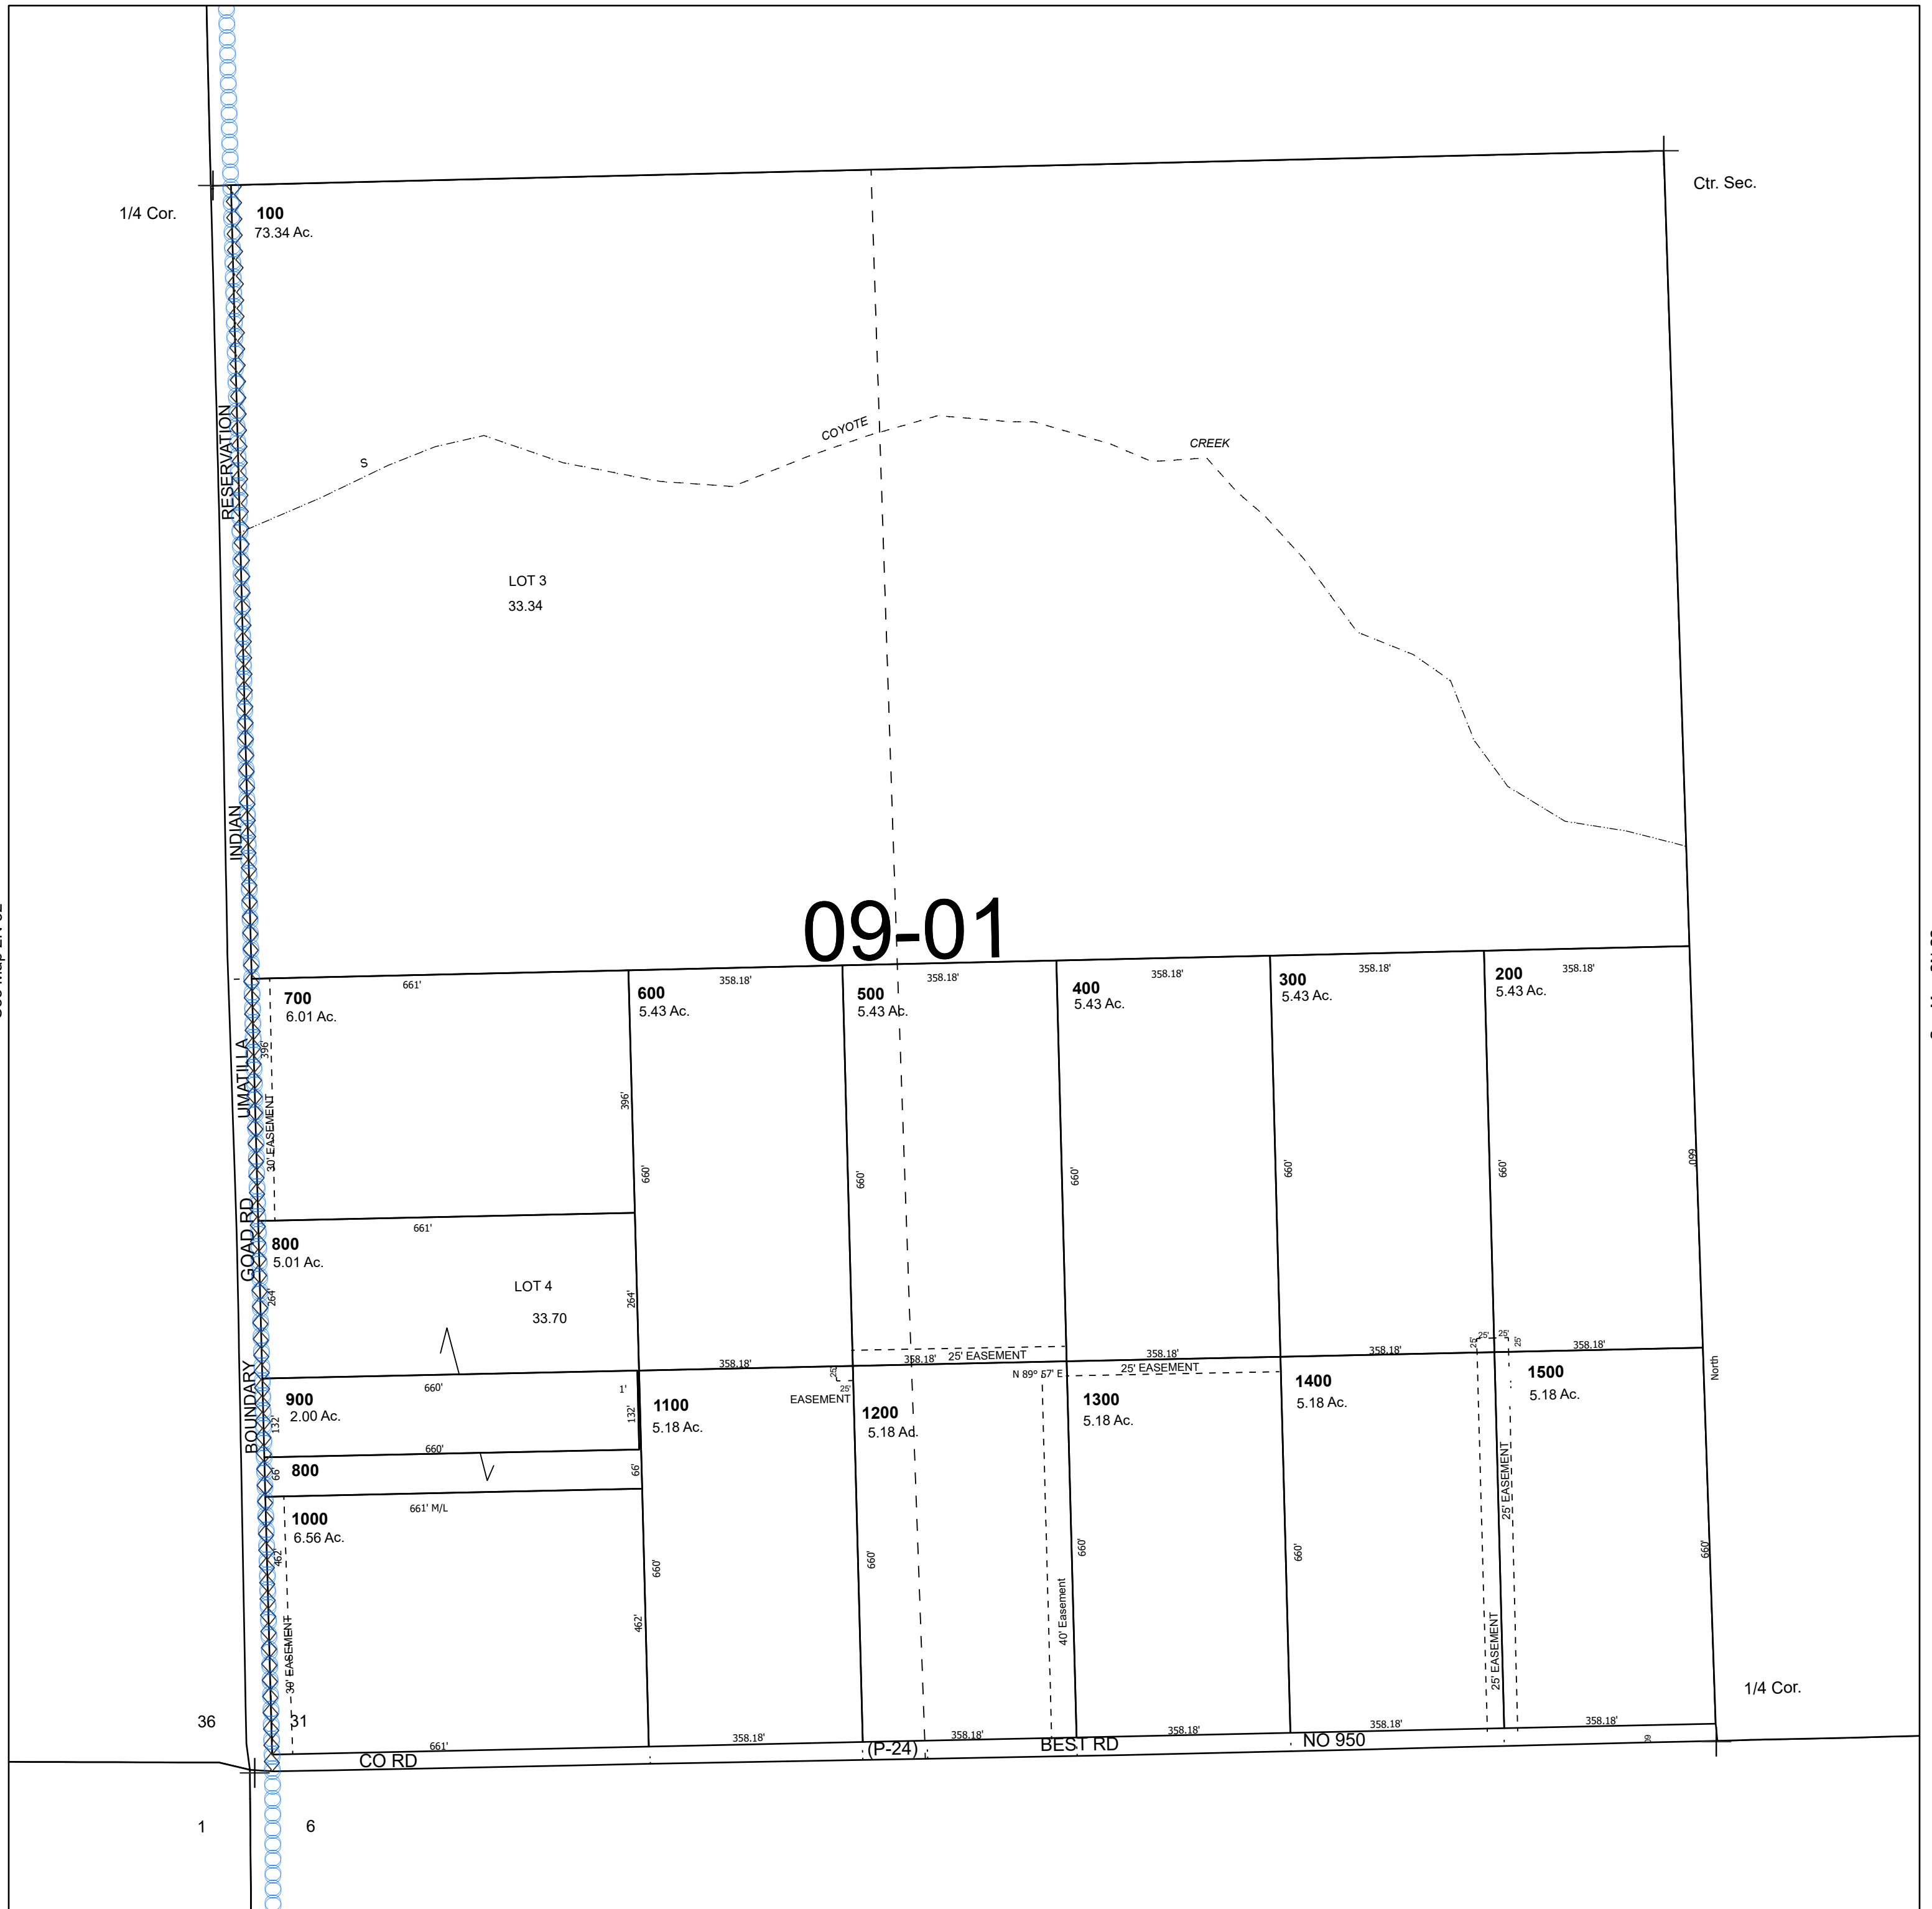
1/4 Cor.

Ctr. Sec.

100
73.34 Ac.

RESERVATION

S

COYOTE

CREEK

LOT 3
33.34

INDIAN

09-01

700
6.01 Ac.

661'

600
5.43 Ac.

358.18'

500
5.43 Ac.

358.18'

400
5.43 Ac.

358.18'

300
5.43 Ac.

358.18'

200
5.43 Ac.

358.18'

UMATILLA

396'

30' EASEMENT

396'

660'

660'

660'

660'

660'

660'

GOAD RD

661'

800
5.01 Ac.

LOT 4
33.70

264'

264'

BOUNDARY

358.18'

358.18'

25' EASEMENT

358.18'

25' EASEMENT

358.18'

358.18'

25'

25'

25'

25'

North

N 89° 57' E

EASEMENT

900
2.00 Ac.

660'

1'

132'

132'

1100
5.18 Ac.

1200
5.18 Ac.

1300
5.18 Ac.

1400
5.18 Ac.

1500
5.18 Ac.

660'

800

66'

66'

1000
6.56 Ac.

661' M/L

462'

462'

660'

660'

40' Easement

660'

660'

25' EASEMENT

25' EASEMENT

660'

30' EASEMENT

36

31

1/4 Cor.

661'

358.18'

358.18'

358.18'

358.18'

358.18'

CO RD

(P-24)

BEST RD

NO 950

1

6